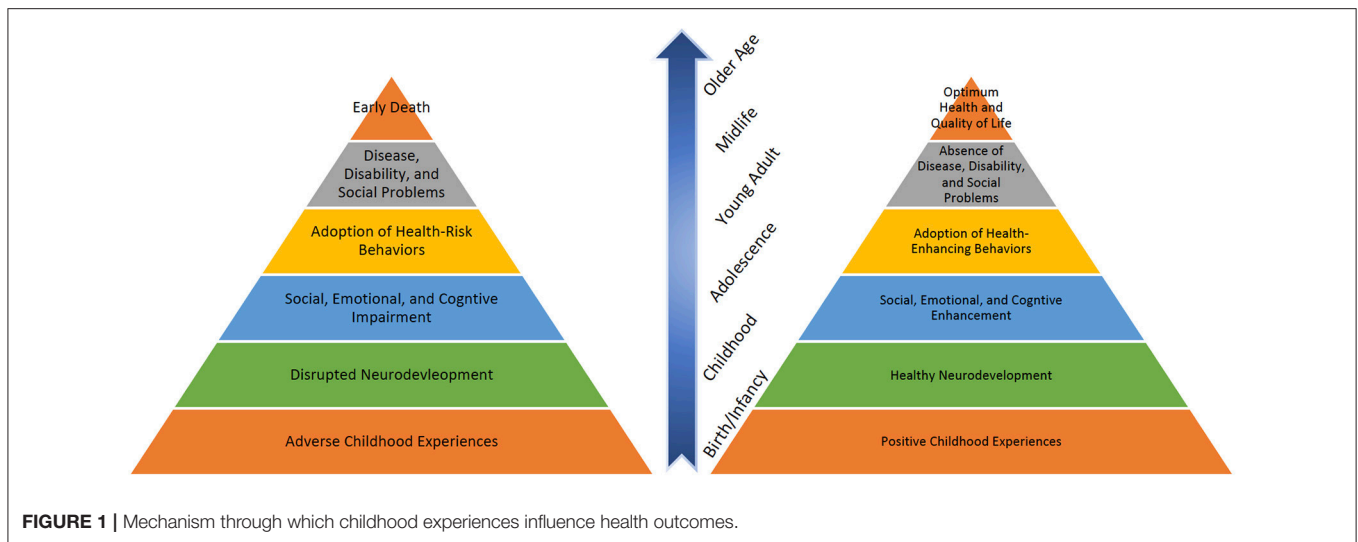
Early Death

Disease, Disability, and Social Problems

Adoption of Health-Risk Behaviors

Social, Emotional, and Cogntive Impairment

Disrupted Neurodevleopment

Adverse Childhood Experiences

Older Age

Midlife

Young Adult

Adolescence

Childhood

Birth/Infancy

Optimum Health and Quality of Life

Absence of Disease, Disability, and Social Problems

Adoption of Health-Enhancing Behaviors

Social, Emotional, and Cogntive Enhancement

Healthy Neurodevelopment

Positive Childhood Experiences

FIGURE 1 | Mechanism through which childhood experiences influence health outcomes.